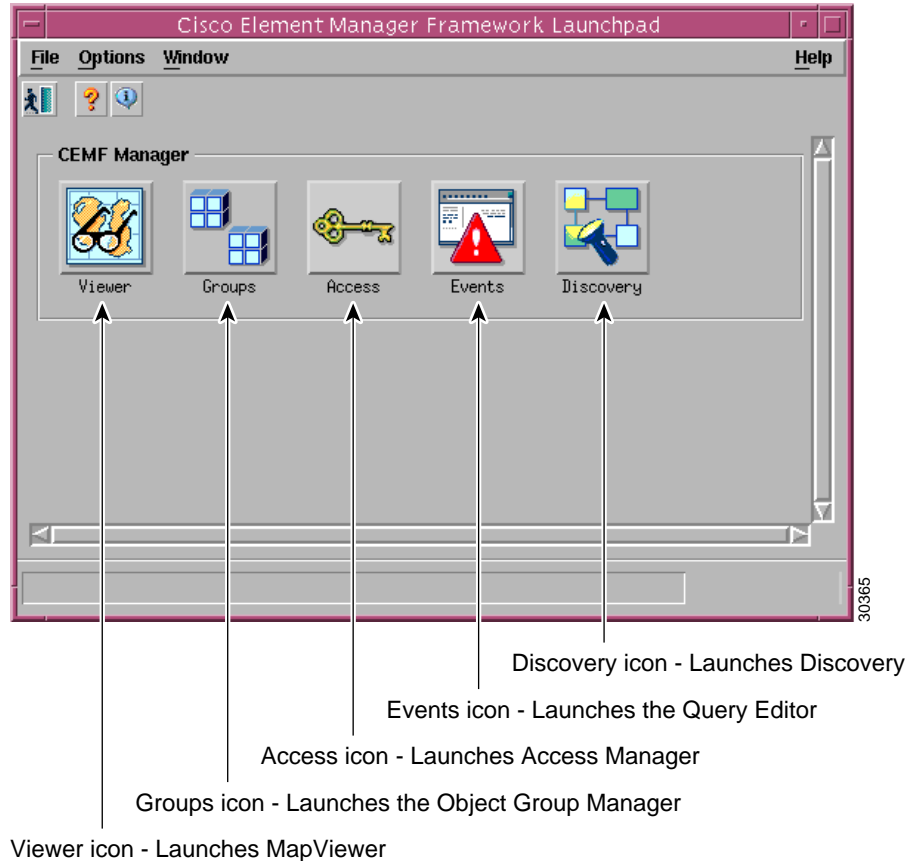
Cisco Element Manager Framework Launchpad

File Options Window Help

CEMF Manager

Viewer

Groups

Access

Events

Discovery

30365

Discovery icon - Launches Discovery

Events icon - Launches the Query Editor

Access icon - Launches Access Manager

Groups icon - Launches the Object Group Manager

Viewer icon - Launches MapViewer